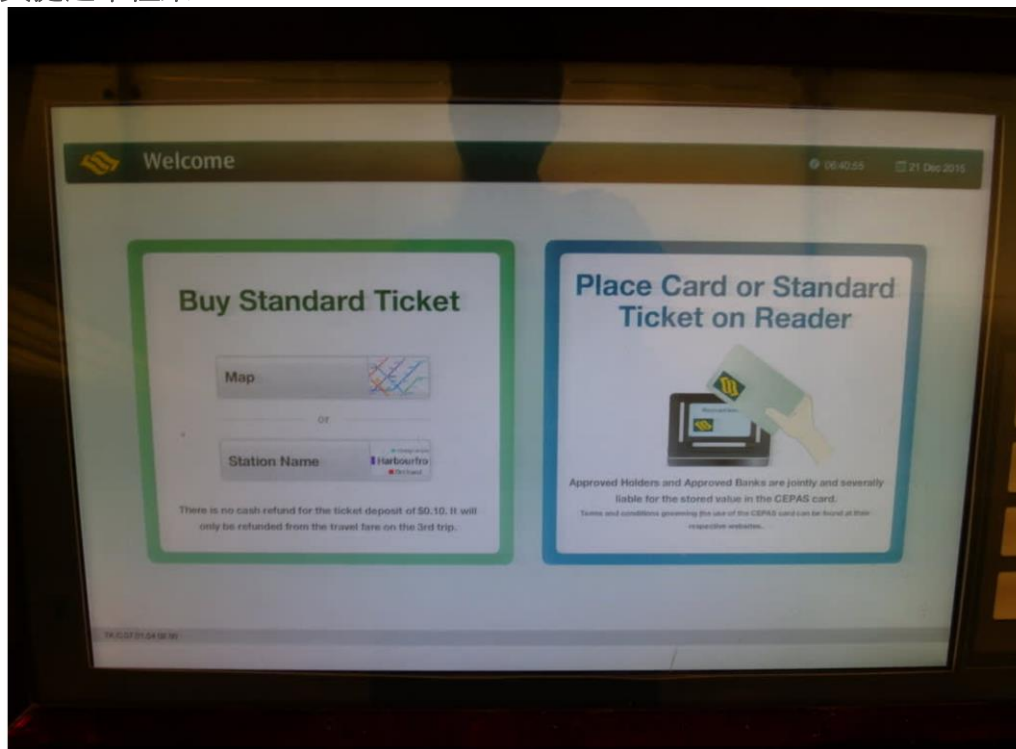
Welcome

06:40:55 21 Dec 2015

Buy Standard Ticket

Map

or

Station Name

Harbourfro

There is no cash refund for the ticket deposit of $0.10. It will only be refunded from the travel fare on the 3rd trip.

Place Card or Standard Ticket on Reader

Approved Holders and Approved Banks are jointly and severally liable for the stored value in the CEPAS card.

Terms and conditions governing the use of the CEPAS card can be found at their respective websites.

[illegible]